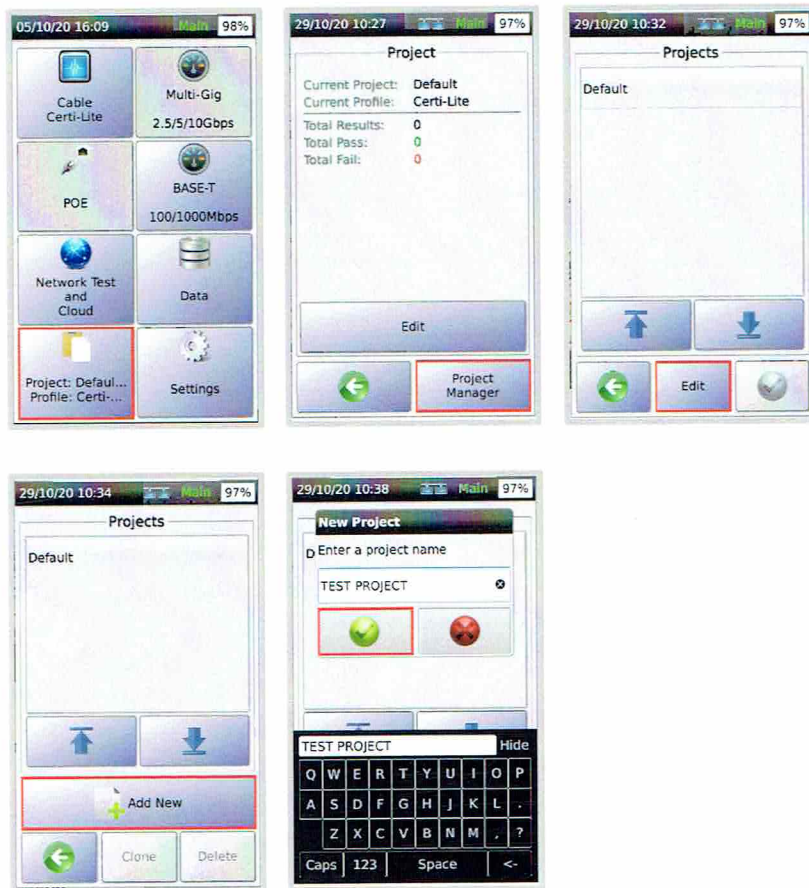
05/10/20 16:09 Main 98%

Cable Certi-Lite

Multi-Gig 2.5/5/10Gbps

POE

BASE-T 100/1000Mbps

Network Test and Cloud

Data

Project: Defaul... Profile: Certi-...

Settings

29/10/20 10:27 Main 97%

Project

Current Project: Default
Current Profile: Certi-Lite
Total Results: 0
Total Pass: 0
Total Fail: 0

Edit

Project Manager

29/10/20 10:32 Main 97%

Projects

Default

Edit

29/10/20 10:34 Main 97%

Projects

Default

Add New

Clone

Delete

29/10/20 10:38 Main 97%

New Project

Enter a project name

TEST PROJECT

TEST PROJECT Hide

Q W E R T Y U I O P
A S D F G H J K L .
Z X C V B N M , ?
Caps 123 Space <-